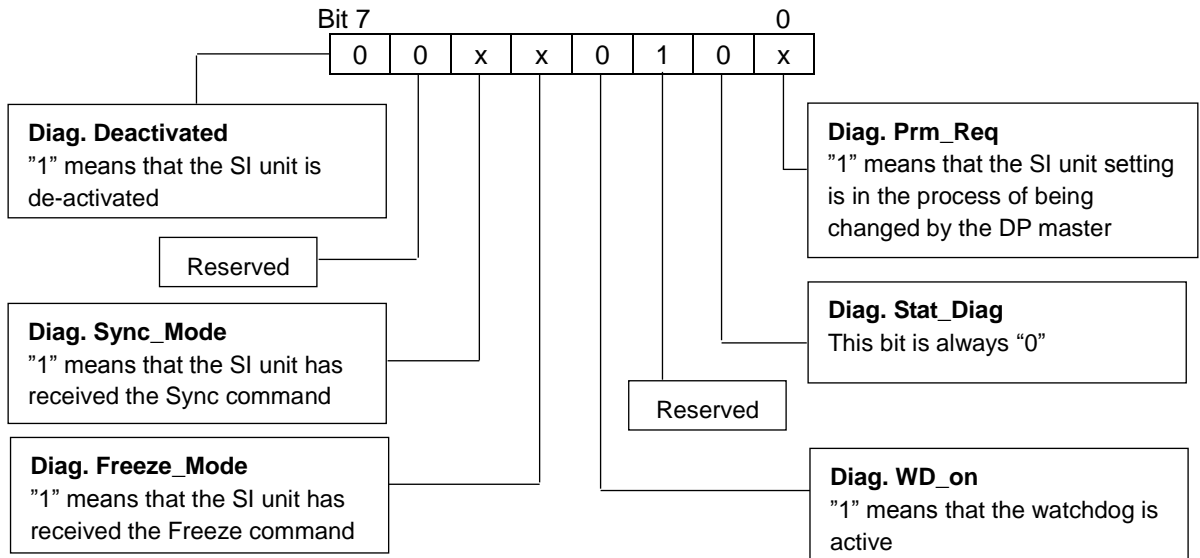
Bit 7 0

| 0 | 0 | x | x | 0 | 1 | 0 | x |
|---|---|---|---|---|---|---|---|

**Diag. Deactivated**
”1” means that the SI unit is de-activated

Reserved

**Diag. Sync_Mode**
”1” means that the SI unit has received the Sync command

**Diag. Freeze_Mode**
”1” means that the SI unit has received the Freeze command

**Diag. Prm_Req**
”1” means that the SI unit setting is in the process of being changed by the DP master

**Diag. Stat_Diag**
This bit is always “0”

Reserved

**Diag. WD_on**
”1” means that the watchdog is active